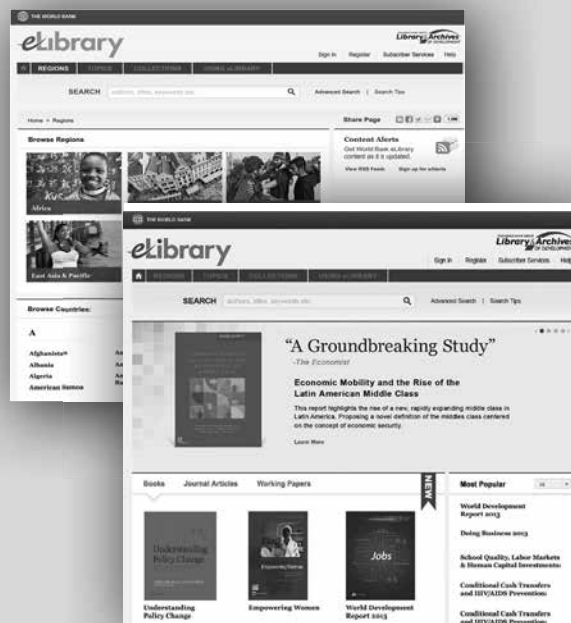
THE WORLD BANK

elibrary

Library Archives OF DEVELOPMENT

Sign In Register Subscriber Services Help

REGIONS TOPICS COLLECTIONS USING eLIBRARY

SEARCH authors, titles, keywords etc. Advanced Search | Search Tips

Home > Regions

Share Page

Browse Regions

Africa

East Asia & Pacific

Content Alerts

Get World Bank eLibrary content as it is updated.

View RSS Feeds Sign up for alerts

Browse Countries:

A

Afghanistan*
Albania
Algeria
American Samoa

THE WORLD BANK

elibrary

Library Archives OF DEVELOPMENT

Sign In Register Subscriber Services Help

REGIONS TOPICS COLLECTIONS USING eLIBRARY

SEARCH authors, titles, keywords etc. Advanced Search | Search Tips

"A Groundbreaking Study"
-The Economist

Economic Mobility and the Rise of the Latin American Middle Class

This report highlights the rise of a new, rapidly expanding middle class in Latin America. Proposing a novel definition of the middles class centered on the concept of economic security.

Learn More

Books Journal Articles Working Papers

NEW

Most Popular

World Development Report 2013

Doing Business 2013

School Quality, Labor Markets & Human Capital Investments:

Conditional Cash Transfers and HIV/AIDS Prevention:

Conditional Cash Transfers and HIV/AIDS Prevention:

Understanding Policy Change

Empowering Women

Jobs

Understanding Policy Change

Empowering Women

World Development Report 2013